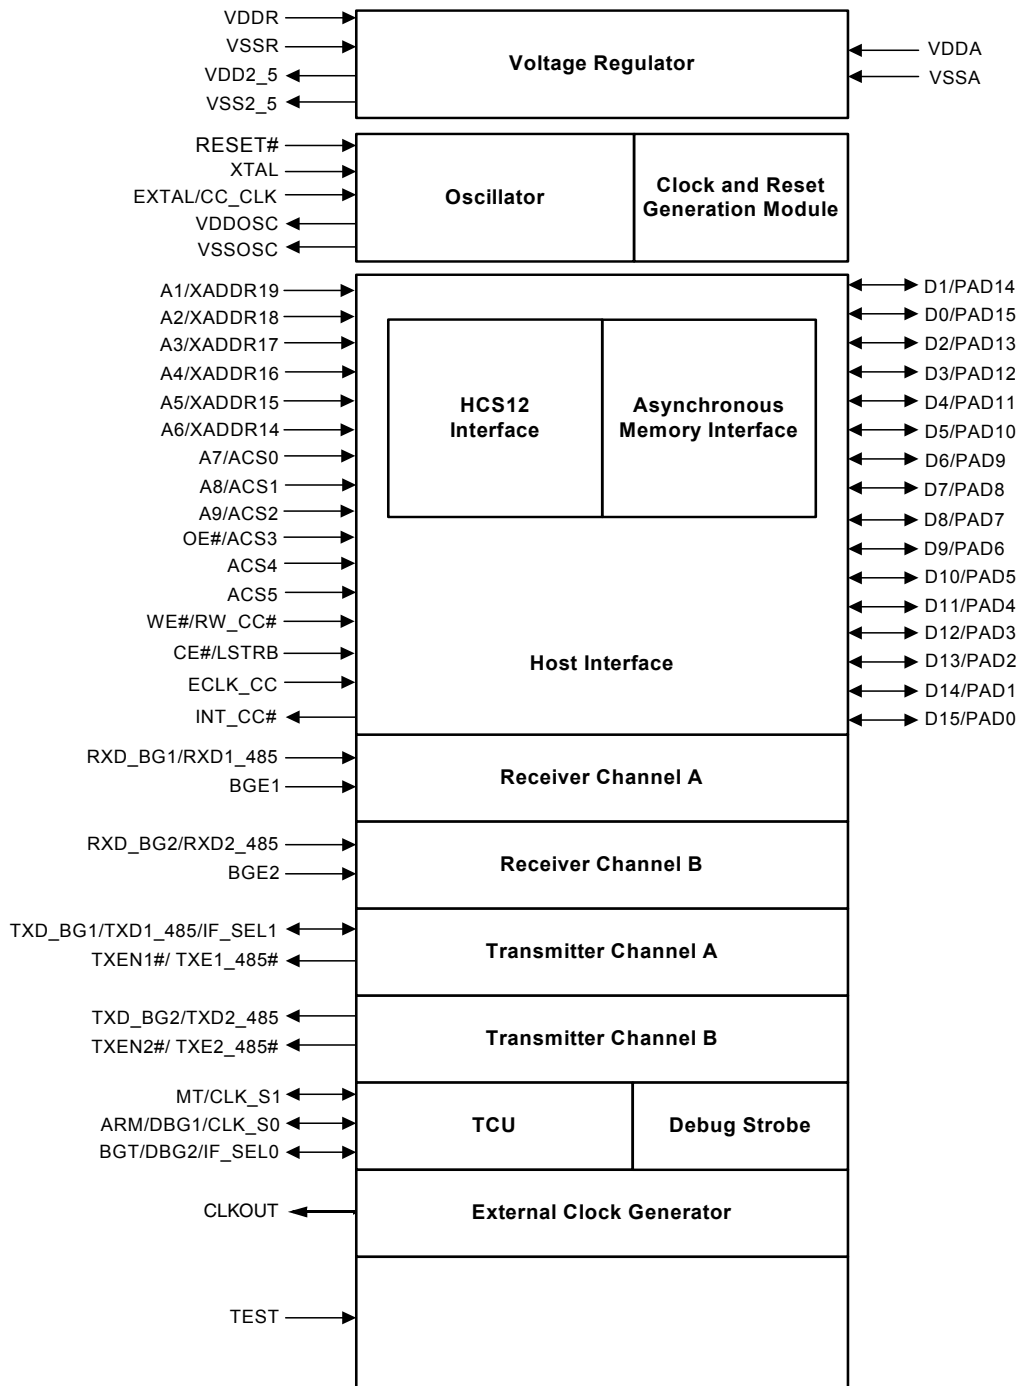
VDDR
VSSR
VDD2_5
VSS2_5

Voltage Regulator

VDDA
VSSA

RESET#
XTAL
EXTAL/CC_CLK
VDDOSC
VSSOSC

Oscillator

Clock and Reset Generation Module

A1/XADDR19
A2/XADDR18
A3/XADDR17
A4/XADDR16
A5/XADDR15
A6/XADDR14
A7/ACS0
A8/ACS1
A9/ACS2
OE#/ACS3
ACS4
ACS5
WE#/RW_CC#
CE#/LSTRB
ECLK_CC
INT_CC#

HCS12 Interface

Asynchronous Memory Interface

Host Interface

D1/PAD14
D0/PAD15
D2/PAD13
D3/PAD12
D4/PAD11
D5/PAD10
D6/PAD9
D7/PAD8
D8/PAD7
D9/PAD6
D10/PAD5
D11/PAD4
D12/PAD3
D13/PAD2
D14/PAD1
D15/PAD0

RXD_BG1/RXD1_485
BGE1

Receiver Channel A

RXD_BG2/RXD2_485
BGE2

Receiver Channel B

TXD_BG1/TXD1_485/IF_SEL1
TXEN1#/ TXE1_485#

Transmitter Channel A

TXD_BG2/TXD2_485
TXEN2#/ TXE2_485#

Transmitter Channel B

MT/CLK_S1
ARM/DBG1/CLK_S0
BGT/DBG2/IF_SEL0

TCU

Debug Strobe

CLKOUT

External Clock Generator

TEST